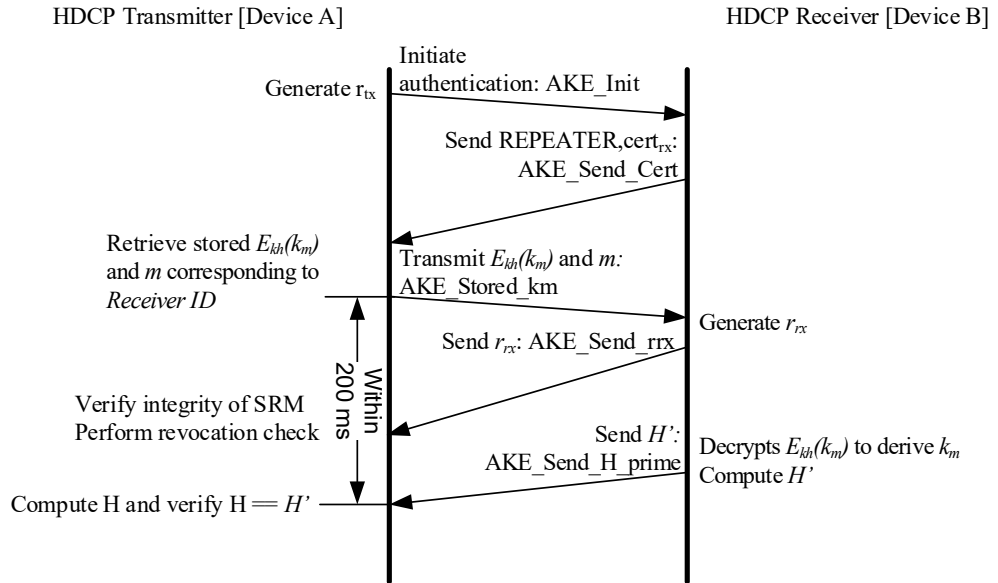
HDCP Transmitter [Device A]

HDCP Receiver [Device B]

Generate $r_{tx}$

Initiate authentication: AKE_Init

Send REPEATER,$cert_{rx}$: AKE_Send_Cert

Retrieve stored $E_{kh}(k_m)$ and $m$ corresponding to *Receiver ID*

Transmit $E_{kh}(k_m)$ and $m$: AKE_Stored_km

Generate $r_{rx}$

Send $r_{rx}$: AKE_Send_rrx

Within 200 ms

Verify integrity of SRM
Perform revocation check

Send $H'$: AKE_Send_H_prime

Decrypts $E_{kh}(k_m)$ to derive $k_m$
Compute $H'$

Compute H and verify H == $H'$